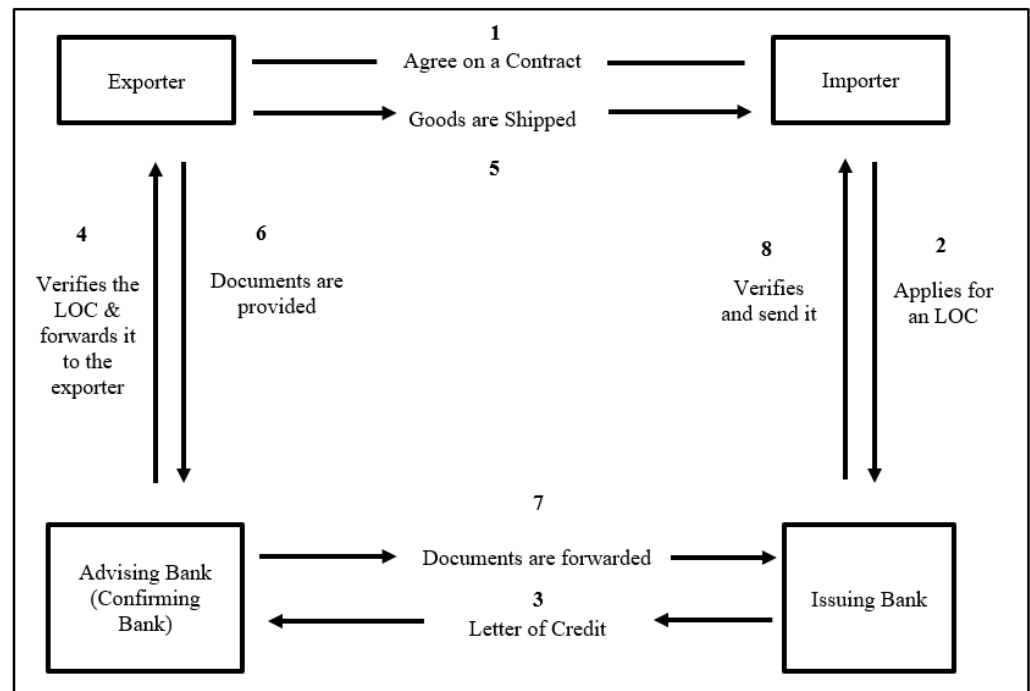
Exporter

1

Agree on a Contract

Importer

Goods are Shipped

5

4

Verifies the LOC & forwards it to the exporter

6

Documents are provided

8

Verifies and send it

2

Applies for an LOC

7

Advising Bank (Confirming Bank)

Documents are forwarded

3

Letter of Credit

Issuing Bank